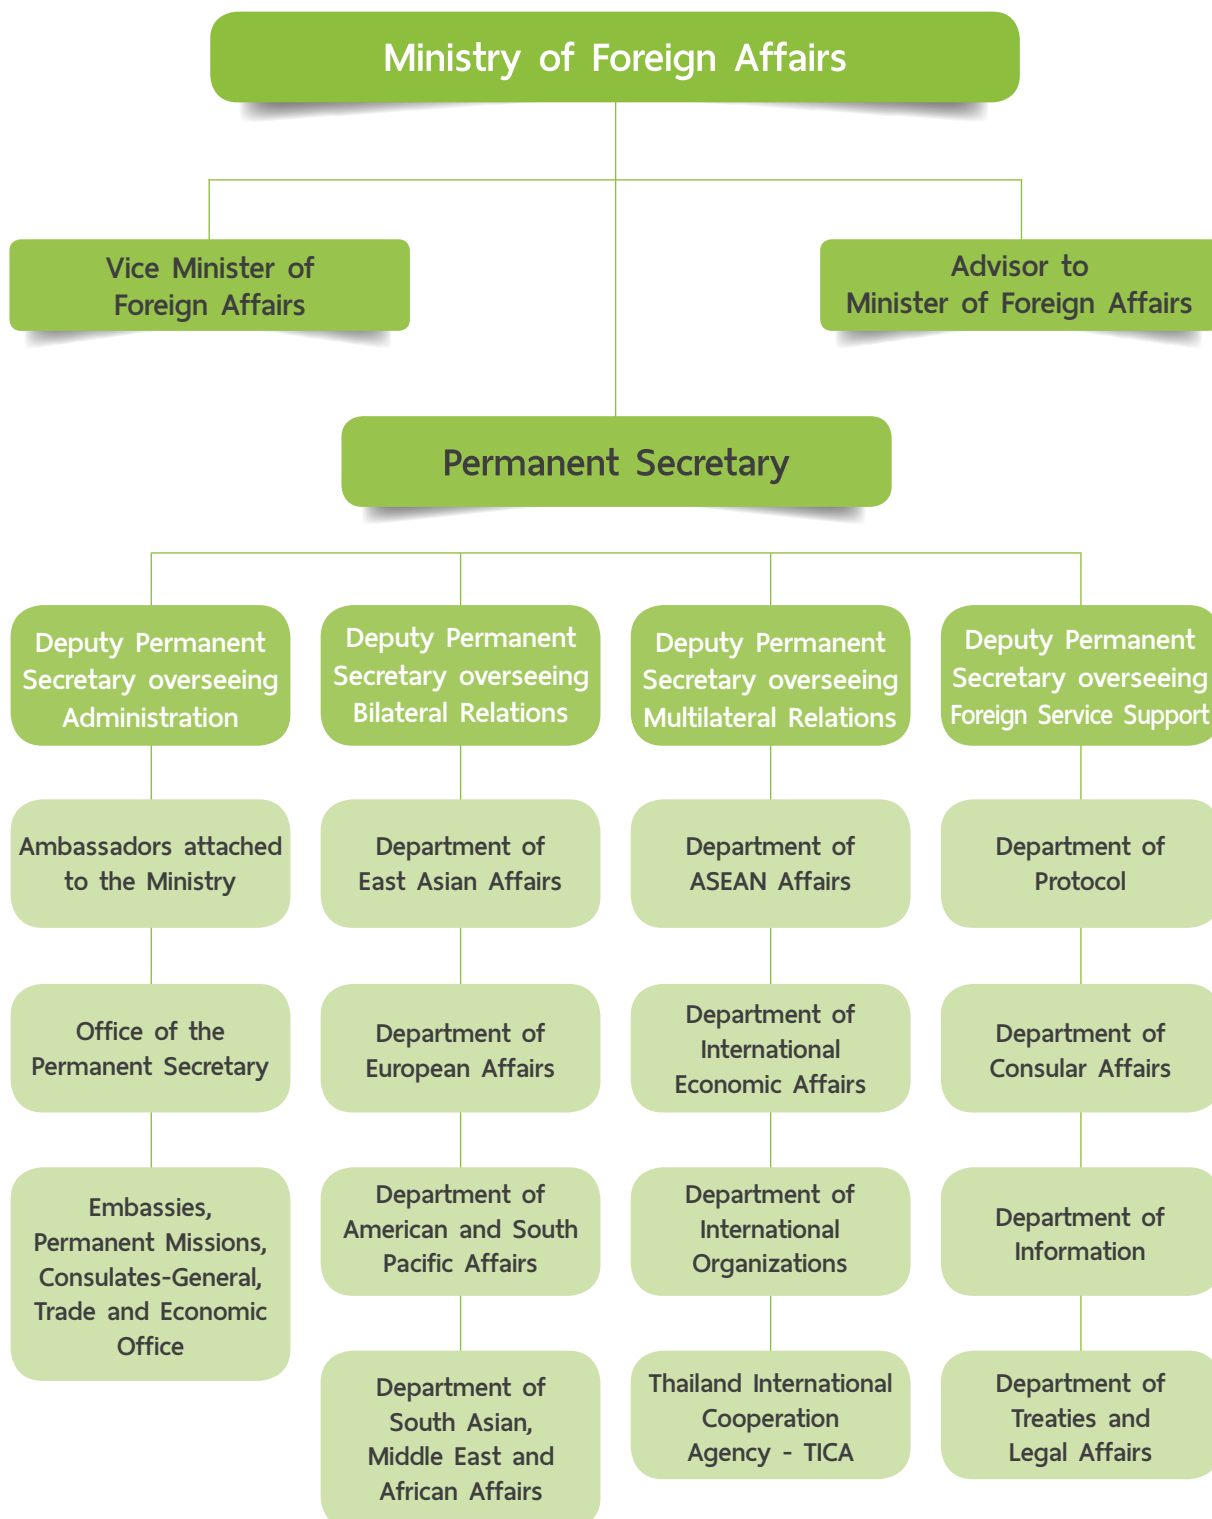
Ministry of Foreign Affairs

Vice Minister of Foreign Affairs

Advisor to Minister of Foreign Affairs

Permanent Secretary

Deputy Permanent Secretary overseeing Administration

Ambassadors attached to the Ministry

Office of the Permanent Secretary

Embassies, Permanent Missions, Consulates-General, Trade and Economic Office

Deputy Permanent Secretary overseeing Bilateral Relations

Department of East Asian Affairs

Department of European Affairs

Department of American and South Pacific Affairs

Department of South Asian, Middle East and African Affairs

Deputy Permanent Secretary overseeing Multilateral Relations

Department of ASEAN Affairs

Department of International Economic Affairs

Department of International Organizations

Thailand International Cooperation Agency - TICA

Deputy Permanent Secretary overseeing Foreign Service Support

Department of Protocol

Department of Consular Affairs

Department of Information

Department of Treaties and Legal Affairs